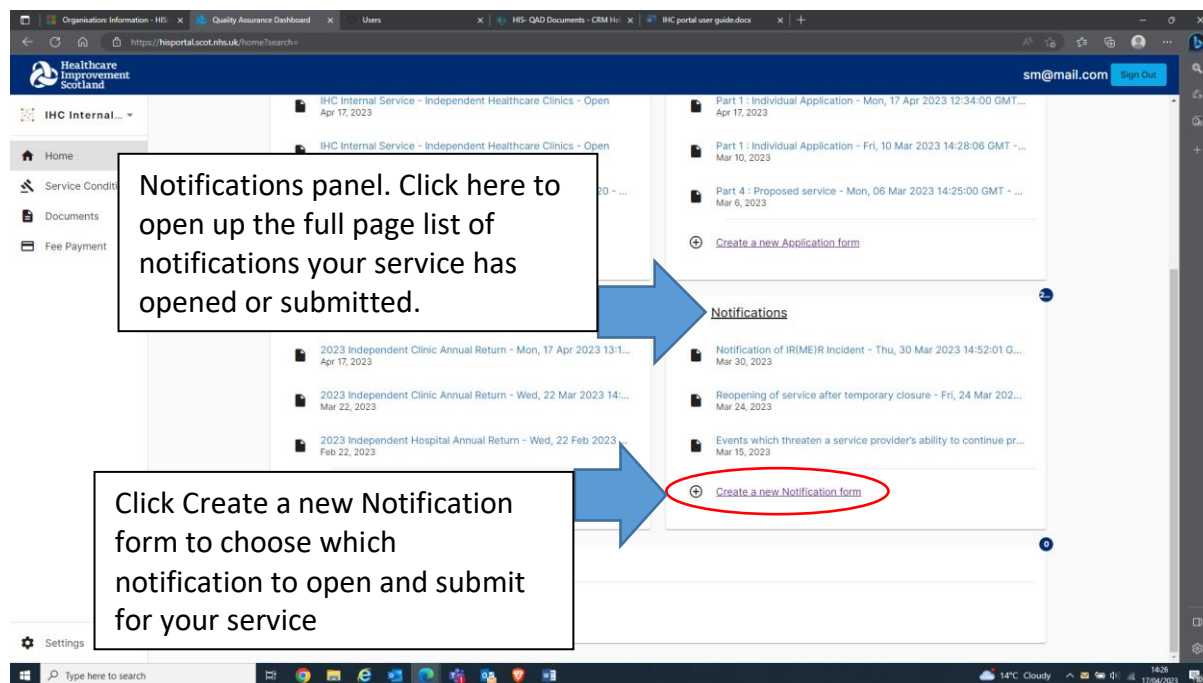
Organisation: Information - HIS | Quality Assurance Dashboard | Users | HIS- QAD Documents - CRM He | IHC portal user guide.docx

https://hisportal.scot.nhs.uk/home?search=

Healthcare Improvement Scotland

sm@mail.com Sign Out

IHC Internal...

Home
Service Conditi
Documents
Fee Payment

IHC Internal Service - Independent Healthcare Clinics - Open
Apr 17, 2023

IHC Internal Service - Independent Healthcare Clinics - Open

20 - ...

Part 1 : Individual Application - Mon, 17 Apr 2023 12:34:00 GMT...
Apr 17, 2023

Part 1 : Individual Application - Fri, 10 Mar 2023 14:28:06 GMT -...
Mar 10, 2023

Part 4 : Proposed service - Mon, 06 Mar 2023 14:25:00 GMT - ...
Mar 6, 2023

Create a new Application form

Notifications panel. Click here to open up the full page list of notifications your service has opened or submitted.

2...

Notifications

2023 Independent Clinic Annual Return - Mon, 17 Apr 2023 13:1...
Apr 17, 2023

2023 Independent Clinic Annual Return - Wed, 22 Mar 2023 14:...
Mar 22, 2023

2023 Independent Hospital Annual Return - Wed, 22 Feb 2023 ...
Feb 22, 2023

Notification of IR(ME)R Incident - Thu, 30 Mar 2023 14:52:01 G...
Mar 30, 2023

Reopening of service after temporary closure - Fri, 24 Mar 202...
Mar 24, 2023

Events which threaten a service provider's ability to continue pr...
Mar 15, 2023

Create a new Notification form

Click Create a new Notification form to choose which notification to open and submit for your service

0

Settings

Type here to search

14°C Cloudy 14:26 17/04/2023